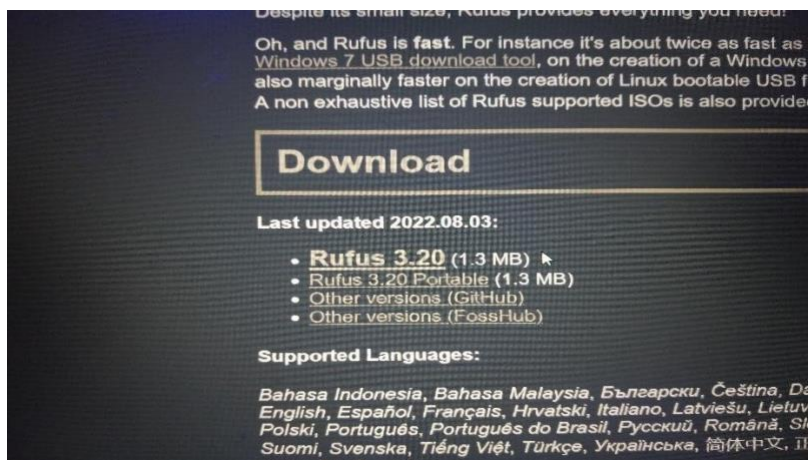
Despite its small size, Rufus provides everything you need!

Oh, and Rufus is **fast**. For instance it's about twice as fast as Windows 7 USB download tool, on the creation of a Windows also marginally faster on the creation of Linux bootable USB f A non exhaustive list of Rufus supported ISOs is also provide

Download

Last updated 2022.08.03:

- Rufus 3.20 (1.3 MB)
- Rufus 3.20 Portable (1.3 MB)
- Other versions (GitHub)
- Other versions (FossHub)

Supported Languages:

Bahasa Indonesia, Bahasa Malaysia, Български, Čeština, Da English, Español, Français, Hrvatski, Italiano, Latviešu, Lietuv Polski, Português, Português do Brasil, Русский, Română, Sl Suomi, Svenska, Tiếng Việt, Türkçe, Українська, 简体中文, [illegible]